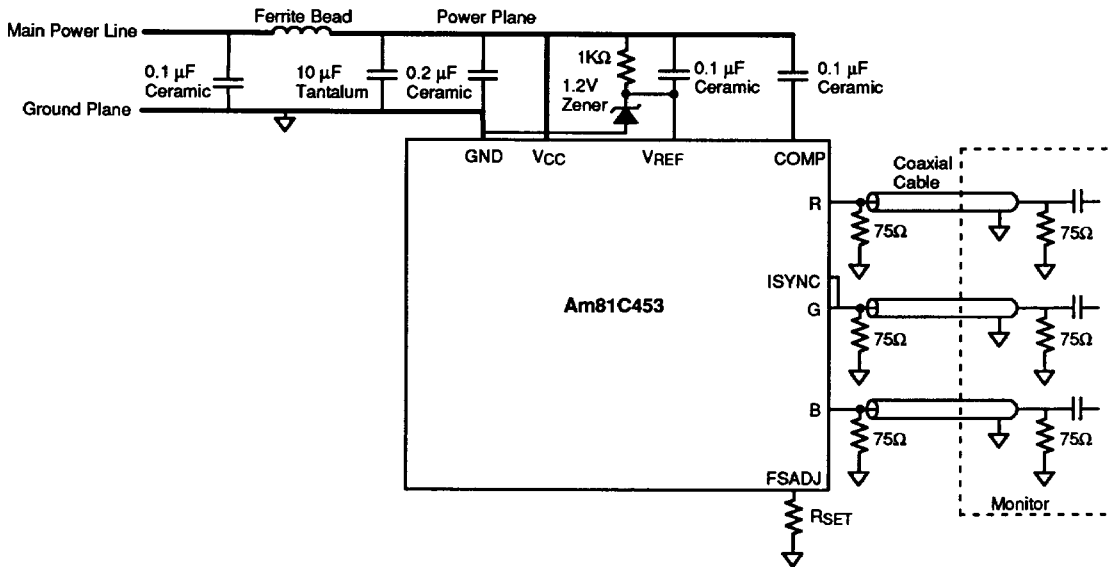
Main Power Line
Ferrite Bead
Power Plane
0.1 μF Ceramic
10 μF Tantalum
0.2 μF Ceramic
1KΩ
1.2V Zener
0.1 μF Ceramic
0.1 μF Ceramic
Ground Plane
GND
$V_{CC}$
$V_{REF}$
COMP
Coaxial Cable
R
75Ω
75Ω
ISYNC
Am81C453
G
75Ω
75Ω
B
75Ω
75Ω
FSADJ
$R_{SET}$
Monitor